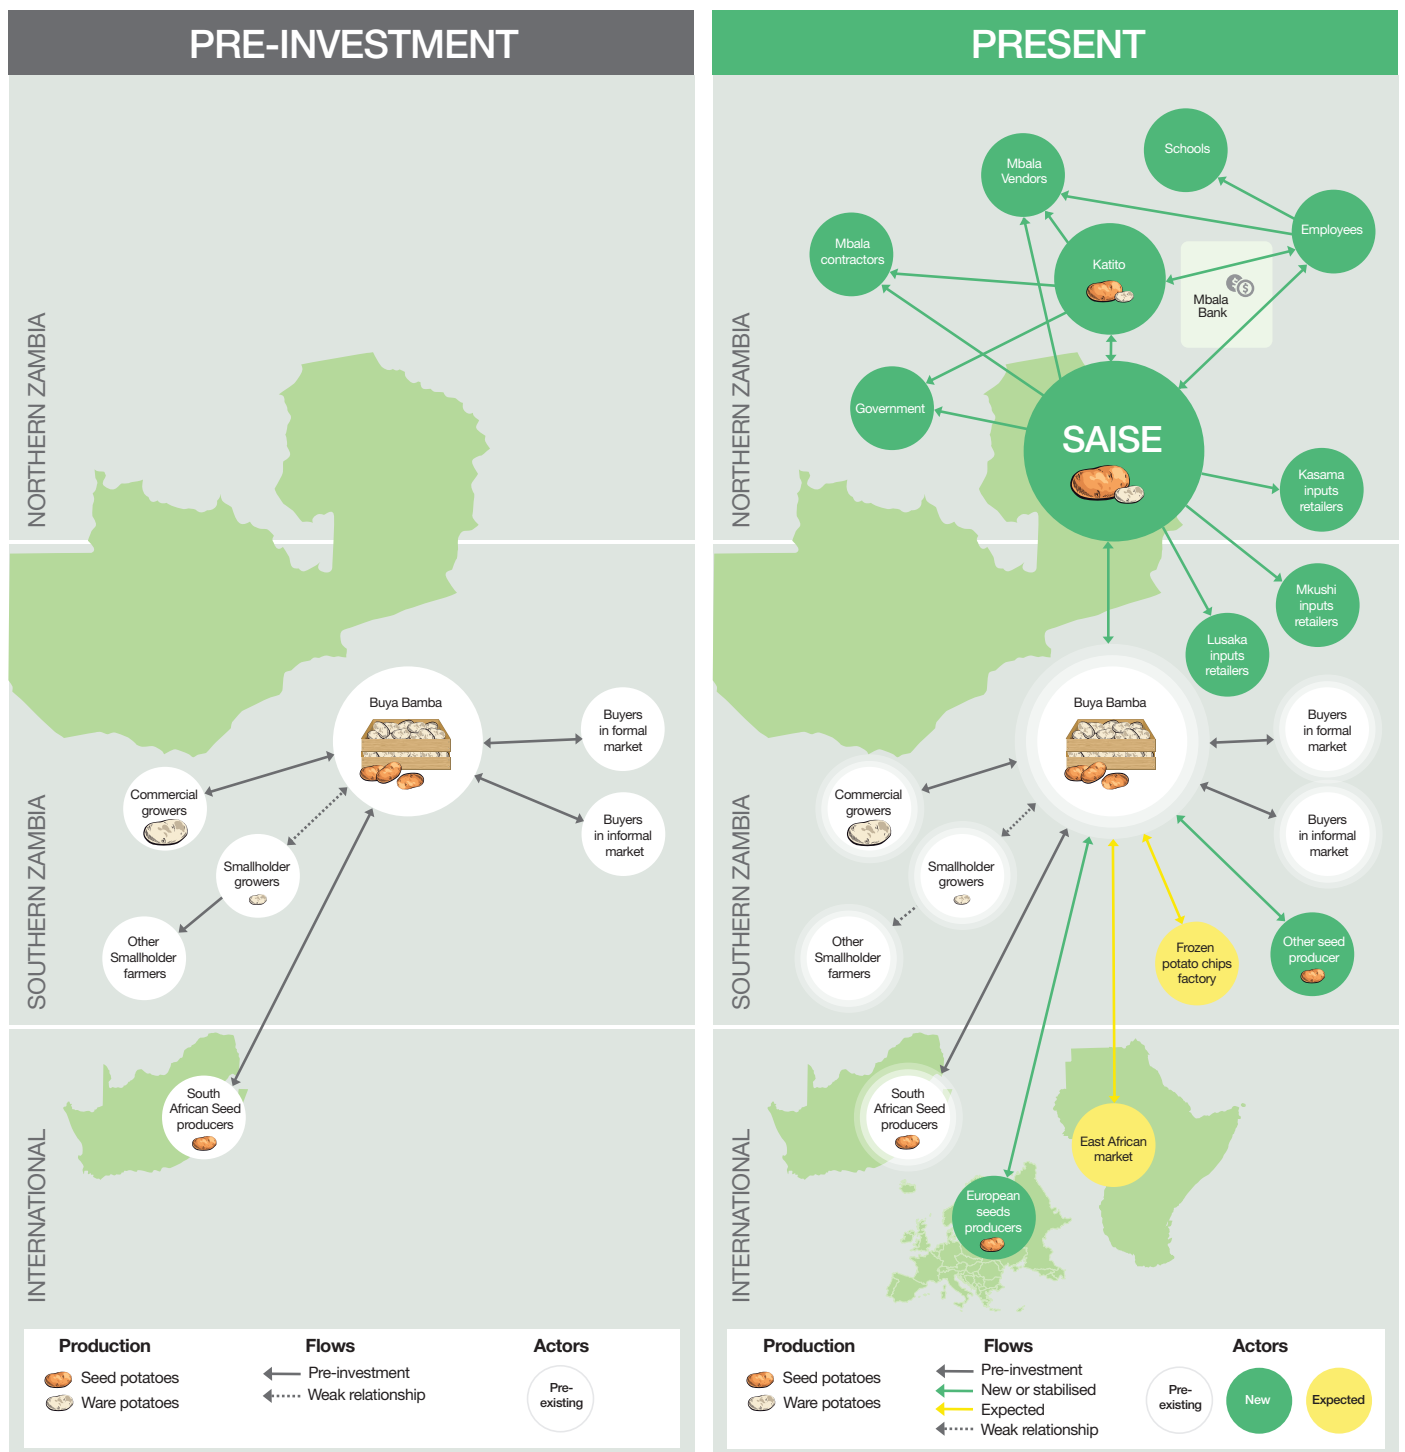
PRE-INVESTMENT

NORTHERN ZAMBIA

SOUTHERN ZAMBIA

Buya Bamba

Buyers in formal market

Commercial growers

Buyers in informal market

Smallholder growers

Other Smallholder farmers

INTERNATIONAL

South African Seed producers

Production
Seed potatoes
Ware potatoes

Flows
Pre-investment
Weak relationship

Actors
Pre-existing

PRESENT

Schools

Mbala Vendors

Employees

Mbala contractors

Katito

Mbala Bank

NORTHERN ZAMBIA

Government

SAISE

Kasama inputs retailers

Mkushi inputs retailers

Lusaka inputs retailers

Buya Bamba

Buyers in formal market

Commercial growers

Buyers in informal market

SOUTHERN ZAMBIA

Smallholder growers

Other Smallholder farmers

Frozen potato chips factory

Other seed producer

South African Seed producers

East African market

INTERNATIONAL

European seeds producers

Production
Seed potatoes
Ware potatoes

Flows
Pre-investment
New or stabilised
Expected
Weak relationship

Actors
Pre-existing
New
Expected